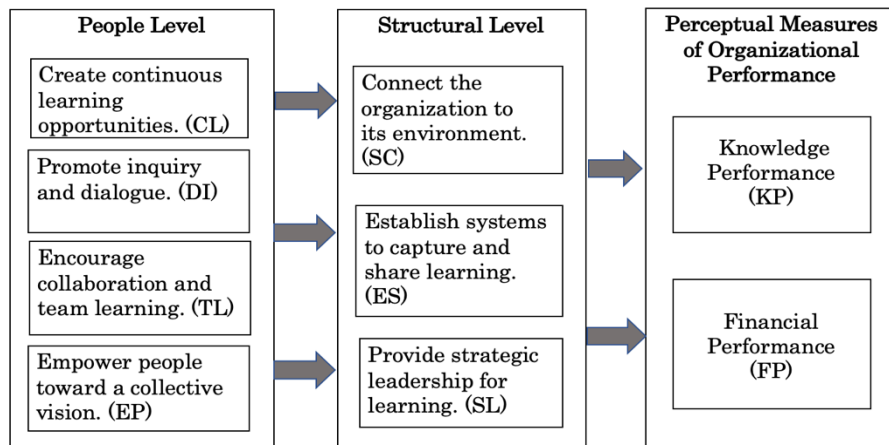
People Level

Create continuous learning opportunities. (CL)

Promote inquiry and dialogue. (DI)

Encourage collaboration and team learning. (TL)

Empower people toward a collective vision. (EP)

Structural Level

Connect the organization to its environment. (SC)

Establish systems to capture and share learning. (ES)

Provide strategic leadership for learning. (SL)

Perceptual Measures of Organizational Performance

Knowledge Performance (KP)

Financial Performance (FP)